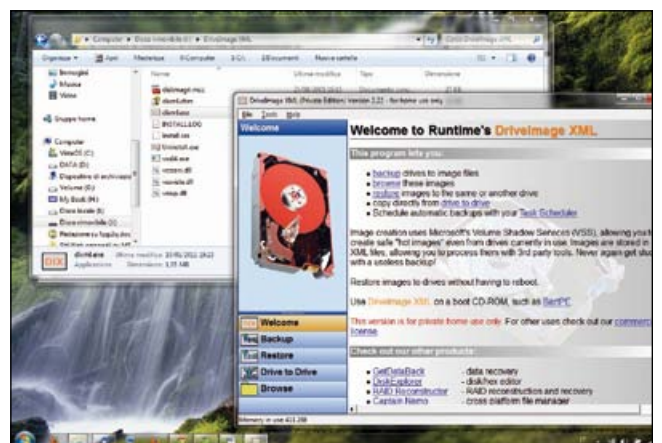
Computer › Disco rimovibile (I:) › DriveImage XML

Organizza ▾ | Apri | Masterizza | Il Computer | Documenti | Nuova cartella

Immagini
Musica
Video

Gruppo home

Computer
Vista (C:)
DATA (D:)
Volume (E:)
Disco locale (I:)
Disco rimovibile (I:)

Nome | Ultima modifica | Tipo | Dimensione

dxlmagic.mcc
dismlLxtes
dismlbase
INSTALL.LOG
install.txt
licence.txt
readst.exe
version.dll
viewdx.dll
vimap.dll

DIX dixml.exe Ultima modifica: 10/01/2011 18:22 Applicazione Dimensione: 1,35 MB

DriveImage XML (Private Edition) Version 2.22 - for home use only

File Tools Help

Welcome

Welcome to Runtime's DriveImage XML

This program lets you:

backup drives to image files
browse these images
restore images to the same or another drive
copy directly from drive to drive
Schedule automatic backups with your Task Scheduler

Image creation uses Microsoft's Volume Shadow Services (VSS), allowing you to create safe "hot images" even from drives currently in use. Images are stored in XML files, allowing you to process them with 3rd party tools. Never again get stuck with a useless backup!

Restore images to drives without having to reboot.

Use DriveImage XML on a boot CD-ROM, such as BartPE

This version is for private home use only. For other users check out our commercial license.

Check out our other products:

GetDataBack - data recovery
DiskExplorer - disk/hex editor
RAID Reconstructor - RAID reconstruction and recovery
Captain Nemo - cross platform file manager

Welcome
Backup
Restore
Drive to Drive
Browse

Memory in use 411,208